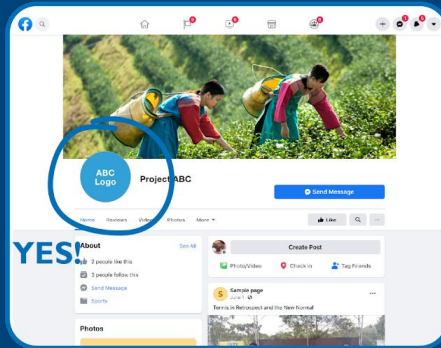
ABC Logo

Project ABC

Send Message

Home Reviews Videos Photos More

Like

YES!

About

See All

3 people like this

3 people follow this

Send Message

Sports

Photos

Create Post

Photo/Video Check in Tag Friends

Sample page

June 1

Tennis in Retrospect and the New Normal